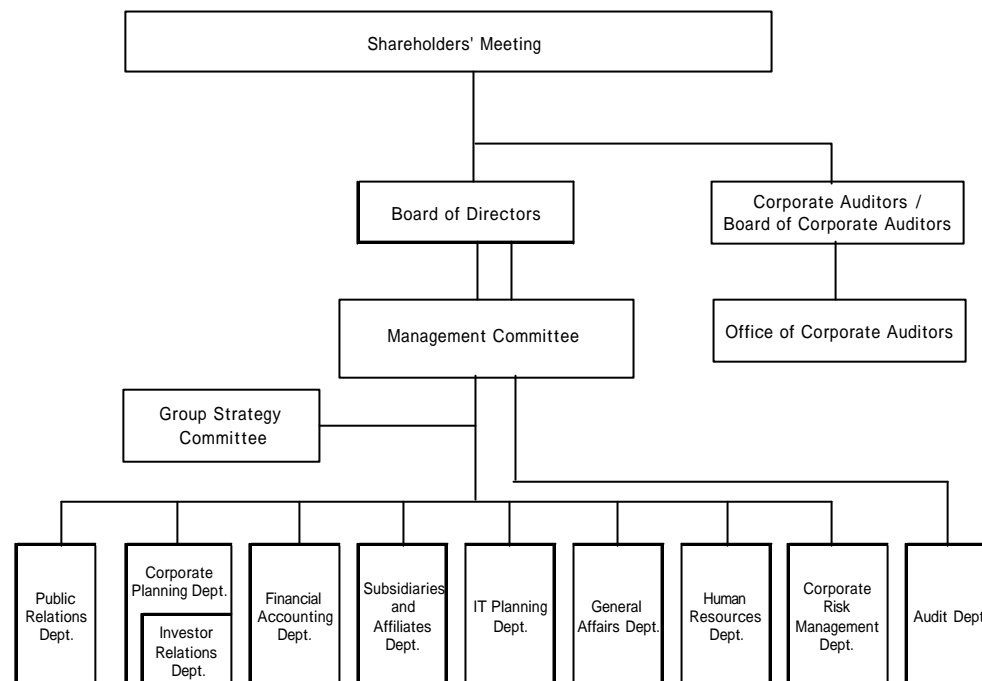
Shareholders' Meeting

Board of Directors

Corporate Auditors / Board of Corporate Auditors

Management Committee

Office of Corporate Auditors

Group Strategy Committee

Public Relations Dept.

Corporate Planning Dept.

Investor Relations Dept.

Financial Accounting Dept.

Subsidiaries and Affiliates Dept.

IT Planning Dept.

General Affairs Dept.

Human Resources Dept.

Corporate Risk Management Dept.

Audit Dept